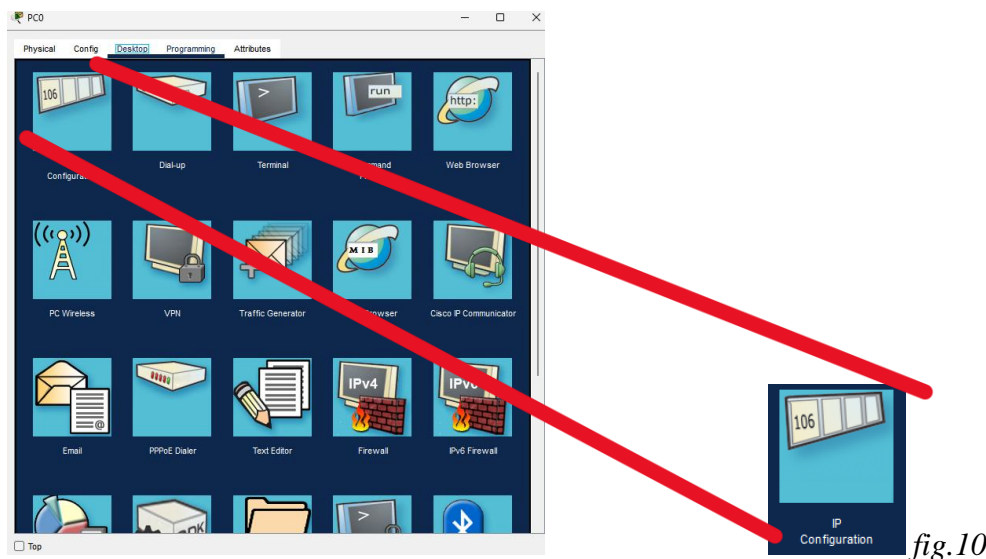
PC0

Physical Config Desktop Programming Attributes

106

Configurat

Dial-up

Terminal

run

mmand

http:

Web Browser

PC Wireless

VPN

Traffic Generator

MIB

rowser

Cisco IP Communicator

Email

PPPoE Dialer

Text Editor

IPv4

Firewall

IPv6

IPv6 Firewall

Top

106

IP Configuration

fig.10